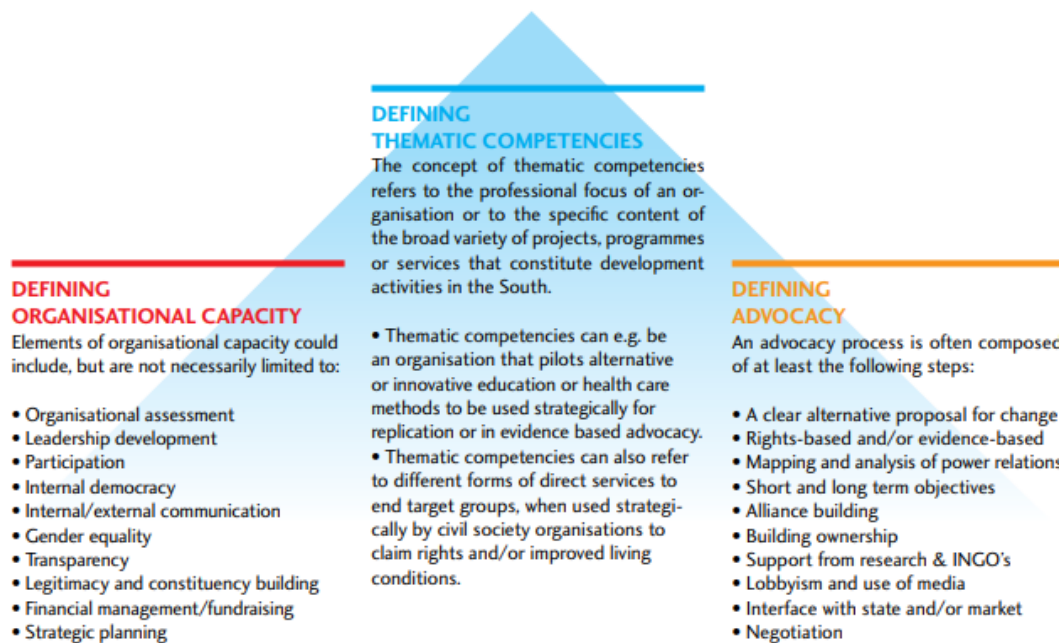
DEFINING
THEMATIC COMPETENCIES
The concept of thematic competencies refers to the professional focus of an organisation or to the specific content of the broad variety of projects, programmes or services that constitute development activities in the South.

• Thematic competencies can e.g. be an organisation that pilots alternative or innovative education or health care methods to be used strategically for replication or in evidence based advocacy.
• Thematic competencies can also refer to different forms of direct services to end target groups, when used strategically by civil society organisations to claim rights and/or improved living conditions.

DEFINING
ORGANISATIONAL CAPACITY
Elements of organisational capacity could include, but are not necessarily limited to:

• Organisational assessment
• Leadership development
• Participation
• Internal democracy
• Internal/external communication
• Gender equality
• Transparency
• Legitimacy and constituency building
• Financial management/fundraising
• Strategic planning

DEFINING
ADVOCACY
An advocacy process is often composed of at least the following steps:

• A clear alternative proposal for change
• Rights-based and/or evidence-based
• Mapping and analysis of power relations
• Short and long term objectives
• Alliance building
• Building ownership
• Support from research & INGO's
• Lobbyism and use of media
• Interface with state and/or market
• Negotiation